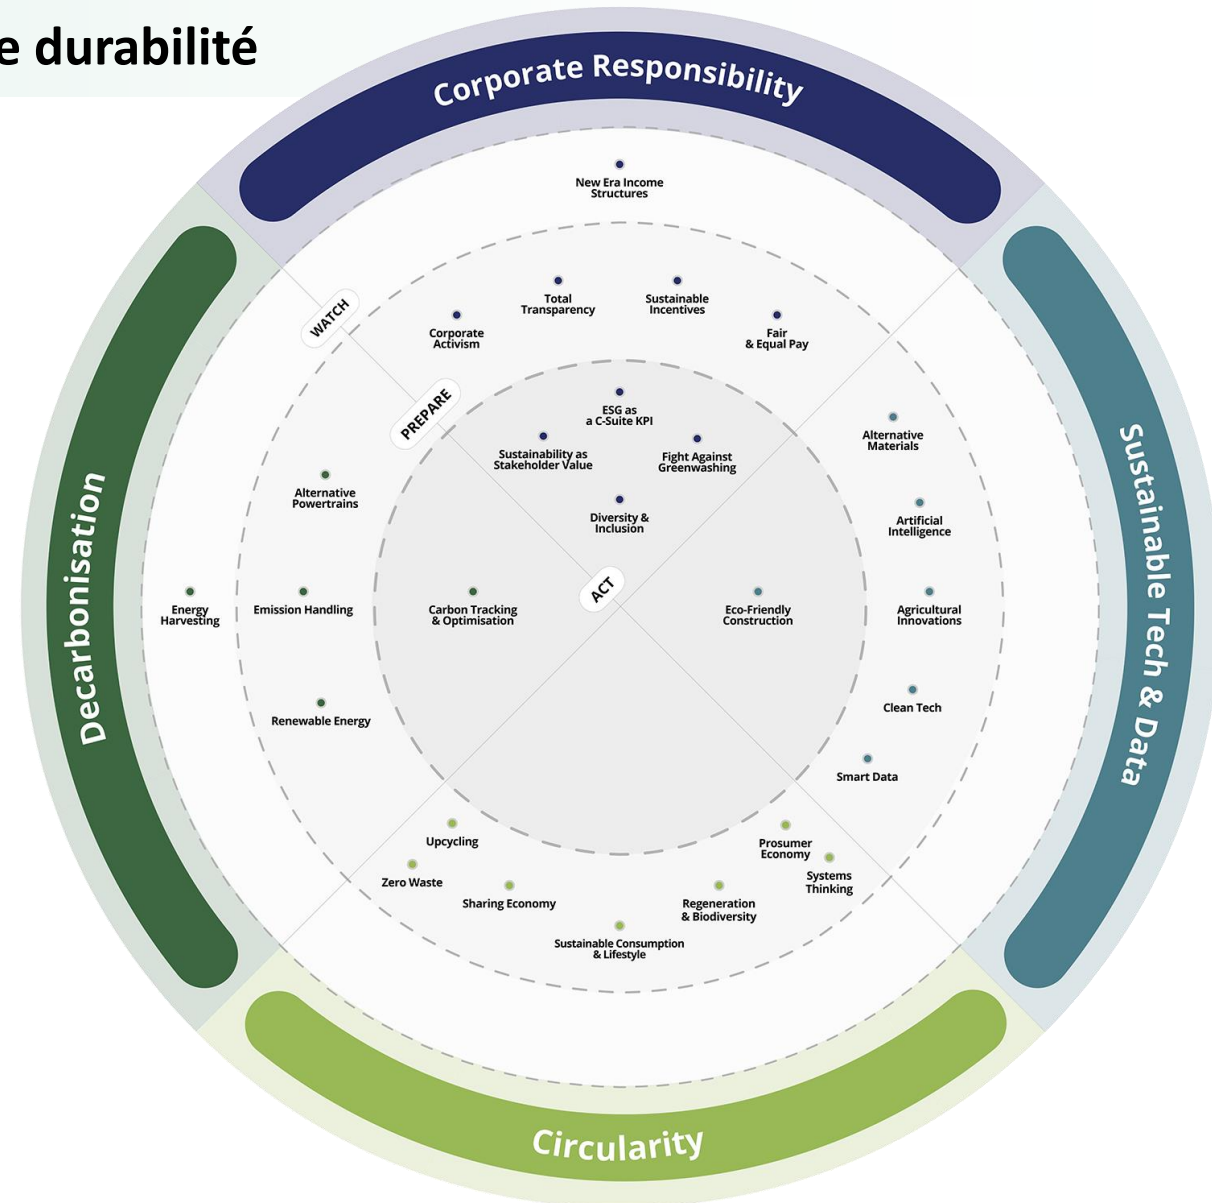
e durabilité

Corporate Responsibility

New Era Income Structures

WATCH

Total Transparency

Sustainable Incentives

Corporate Activism

Fair & Equal Pay

PREPARE

ESG as a C-Suite KPI

Sustainability as Stakeholder Value

Fight Against Greenwashing

Diversity & Inclusion

Sustainable Tech & Data

Alternative Materials

Artificial Intelligence

Agricultural Innovations

Eco-Friendly Construction

Clean Tech

Smart Data

Decarbonisation

Alternative Powertrains

Energy Harvesting

Emission Handling

Carbon Tracking & Optimisation

ACT

Renewable Energy

Upcycling

Zero Waste

Sharing Economy

Prosumer Economy

Systems Thinking

Regeneration & Biodiversity

Sustainable Consumption & Lifestyle

Circularity